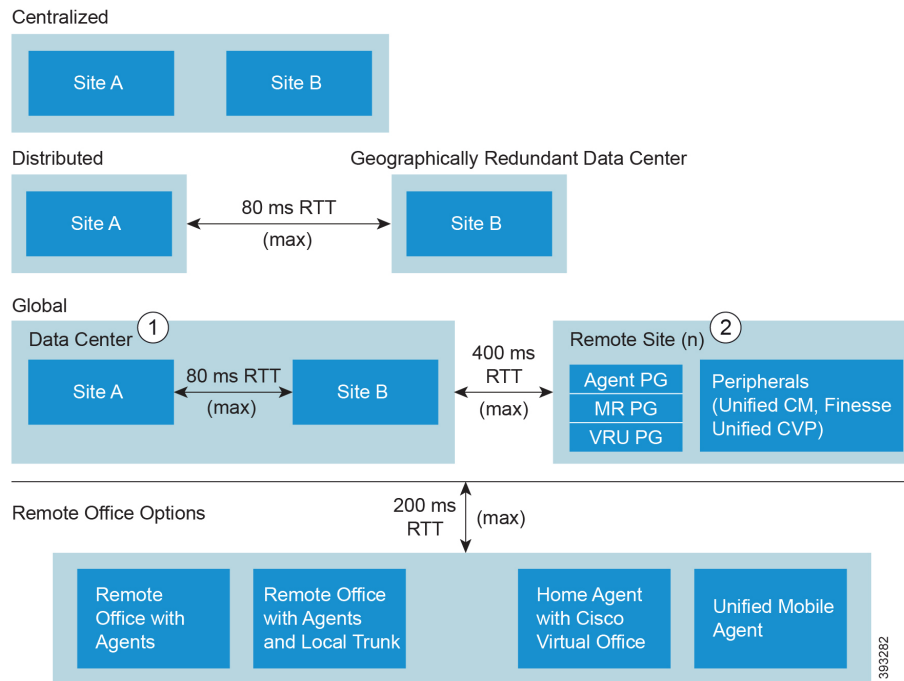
Centralized

Site A

Site B

Distributed

Geographically Redundant Data Center

Site A

80 ms RTT (max)

Site B

Global

Data Center 1

Site A

80 ms RTT (max)

Site B

400 ms RTT (max)

Remote Site (n) 2

Agent PG

MR PG

VRU PG

Peripherals (Unified CM, Finesse Unified CVP)

Remote Office Options

200 ms RTT

(max)

Remote Office with Agents

Remote Office with Agents and Local Trunk

Home Agent with Cisco Virtual Office

Unified Mobile Agent

393282